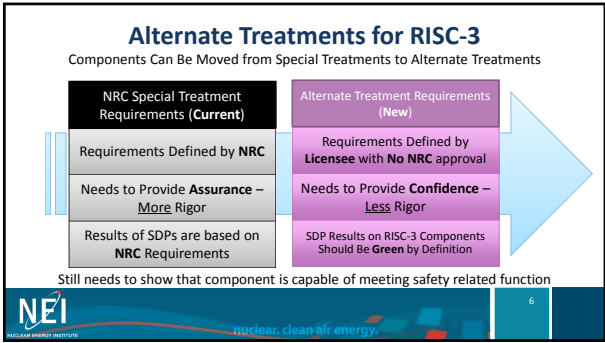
Alternate Treatments for RISC-3

Components Can Be Moved from Special Treatments to Alternate Treatments

| NRC Special Treatment Requirements (**Current**) | Alternate Treatment Requirements (**New**) |
|---|---|
| Requirements Defined by **NRC** | Requirements Defined by **Licensee** with **No NRC** approval |
| Needs to Provide **Assurance** – More Rigor | Needs to Provide **Confidence** – Less Rigor |
| Results of SDPs are based on **NRC** Requirements | SDP Results on RISC-3 Components Should Be **Green** by Definition |

Still needs to show that component is capable of meeting safety related function

NEI
NUCLEAR ENERGY INSTITUTE

nuclear. clean air energy.

6